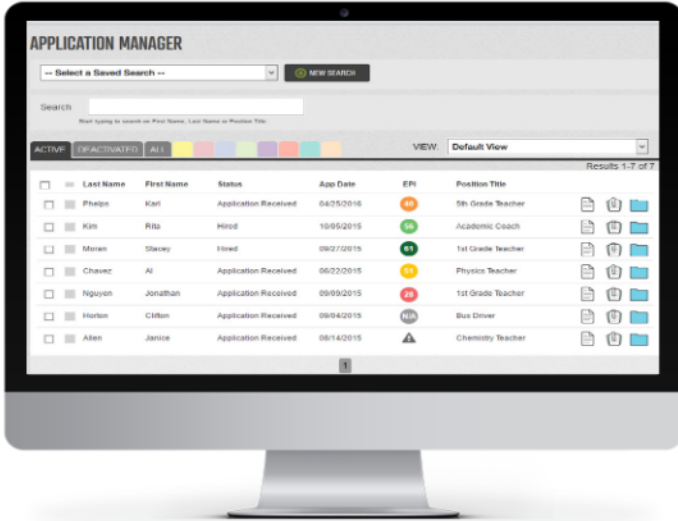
APPLICATION MANAGER

-- Select a Saved Search --

NEW SEARCH

Search

Start typing to search on First Name, Last Name or Position Title

ACTIVE DEACTIVATED ALL

VIEW: Default View

Results 1-7 of 7

| | | Last Name | First Name | Status | App Date | EPI | Position Title |
|---|---|---|---|---|---|---|---|
| | | Phelps | Karl | Application Received | 04/25/2016 | 40 | 5th Grade Teacher |
| | | Kim | Rita | Hired | 10/05/2015 | 56 | Academic Coach |
| | | Moren | Stacey | Hired | 09/27/2015 | 61 | 1st Grade Teacher |
| | | Chavez | Al | Application Received | 06/22/2015 | 51 | Physics Teacher |
| | | Nguyen | Jonathan | Application Received | 09/09/2015 | 28 | 1st Grade Teacher |
| | | Horton | Clifton | Application Received | 09/04/2015 | N/A | Bus Driver |
| | | Allen | Janice | Application Received | 08/14/2015 | | Chemistry Teacher |

1